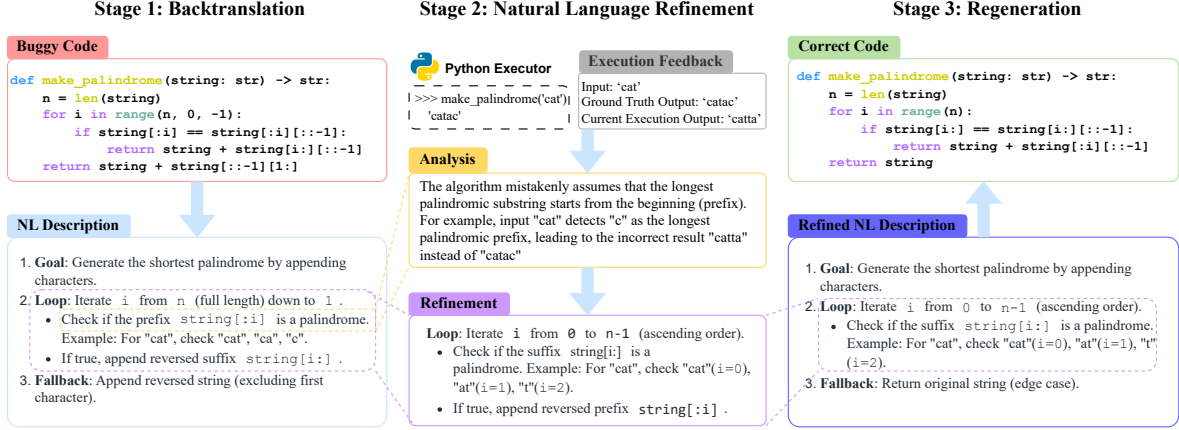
Stage 1: Backtranslation

Buggy Code

```
def make_palindrome(string: str) -> str:
    n = len(string)
    for i in range(n, 0, -1):
        if string[:i] == string[:i][::-1]:
            return string + string[i:][::-1]
    return string + string[::-1][1:]
```

NL Description

1. Goal: Generate the shortest palindrome by appending characters.
2. Loop: Iterate i from n (full length) down to 1 .
   • Check if the prefix string[:i] is a palindrome. Example: For "cat", check "cat", "ca", "c".
   • If true, append reversed suffix string[i:] .
3. Fallback: Append reversed string (excluding first character).

Stage 2: Natural Language Refinement

Python Executor

>>> make_palindrome('cat')
'catac'

Execution Feedback

Input: 'cat'
Ground Truth Output: 'catac'
Current Execution Output: 'catta'

Analysis

The algorithm mistakenly assumes that the longest palindromic substring starts from the beginning (prefix). For example, input "cat" detects "c" as the longest palindromic prefix, leading to the incorrect result "catta" instead of "catac"

Refinement

Loop: Iterate i from 0 to n-1 (ascending order).
• Check if the suffix string[i:] is a palindrome. Example: For "cat", check "cat"(i=0), "at"(i=1), "t"(i=2).
• If true, append reversed prefix string[:i] .

Stage 3: Regeneration

Correct Code

```
def make_palindrome(string: str) -> str:
    n = len(string)
    for i in range(n):
        if string[i:] == string[i:][::-1]:
            return string + string[:i][::-1]
    return string
```

Refined NL Description

1. Goal: Generate the shortest palindrome by appending characters.
2. Loop: Iterate i from 0 to n-1 (ascending order).
   • Check if the suffix string[i:] is a palindrome. Example: For "cat", check "cat"(i=0), "at"(i=1), "t"(i=2).
3. Fallback: Return original string (edge case).